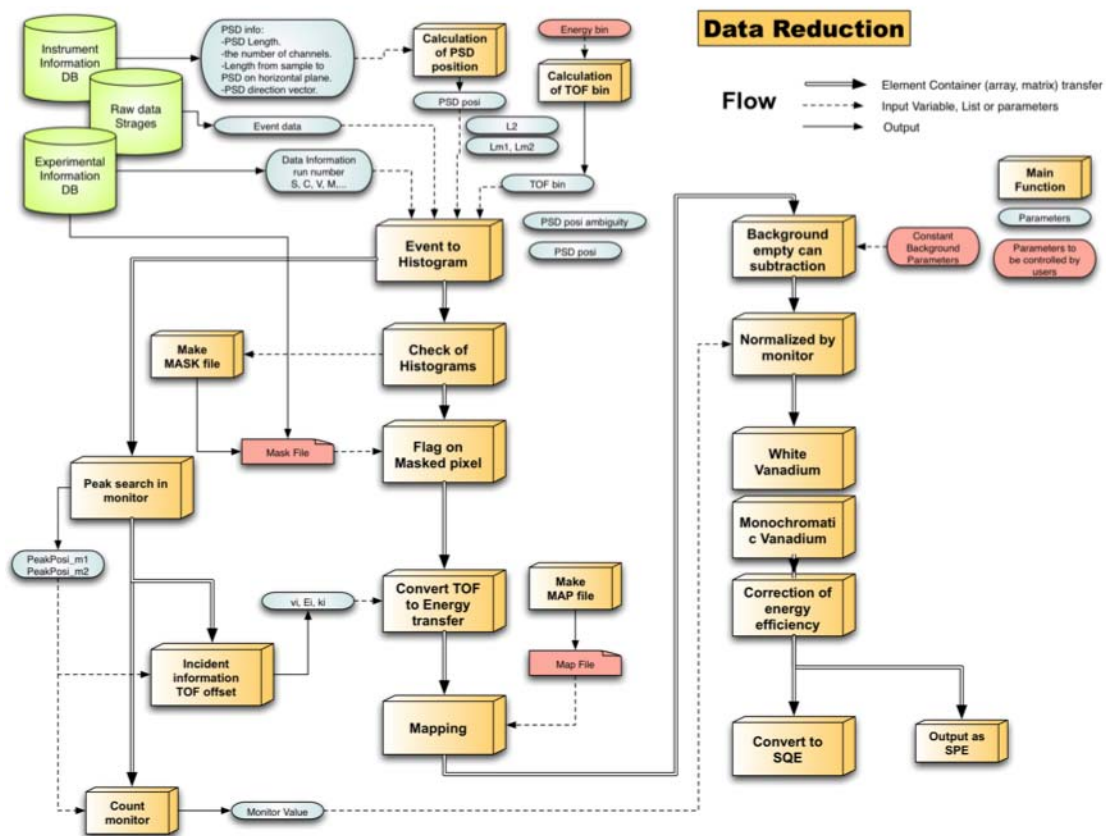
Data Reduction

Flow
Element Container (array, matrix) transfer
Input Variable, List or parameters
Output

Main Function
Parameters
Parameters to be controlled by users

Instrument Information DB
Raw data Strages
Experimental Information DB

PSD info:
-PSD Length,
-the number of channels.
-Length from sample to PSD on horizontal plane.
-PSD direction vector.

Calculation of PSD position
PSD posi

Energy bin
Calculation of TOF bin

Event data
L2
Lm1, Lm2

Data Information
run number
S, C, V, M,....

TOF bin
PSD posi ambiguity
PSD posi

Event to Histogram

Make MASK file
Check of Histograms
Mask File
Flag on Masked pixel

Peak search in monitor
PeakPosi_m1
PeakPosi_m2

vi, Ei, ki
Convert TOF to Energy transfer
Make MAP file
Map File

Incident information TOF offset

Mapping

Count monitor
Monitor Value

Background empty can subtraction
Constant Background Parameters
Normalized by monitor
White Vanadium
Monochromatic Vanadium
Correction of energy efficiency
Convert to SQE
Output as SPE